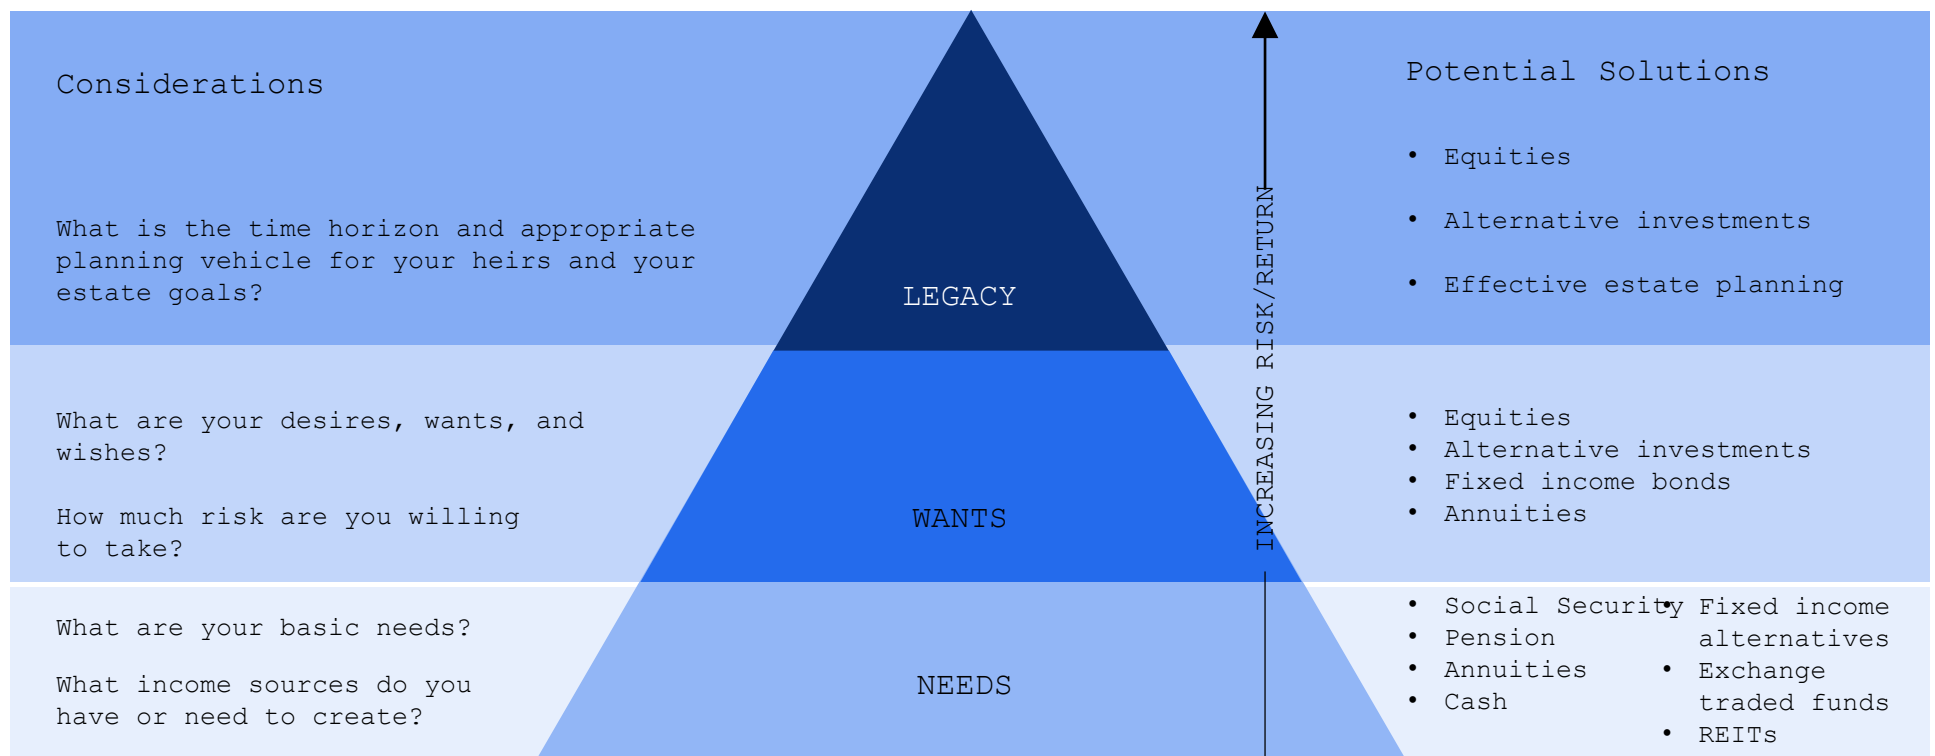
Considerations

What is the time horizon and appropriate planning vehicle for your heirs and your estate goals?

LEGACY

INCREASING RISK/RETURN

Potential Solutions

• Equities
• Alternative investments
• Effective estate planning

What are your desires, wants, and wishes?

How much risk are you willing to take?

WANTS

• Equities
• Alternative investments
• Fixed income bonds
• Annuities

What are your basic needs?

What income sources do you have or need to create?

NEEDS

• Social Security
• Pension
• Annuities
• Cash

• Fixed income alternatives
• Exchange traded funds
• REITs